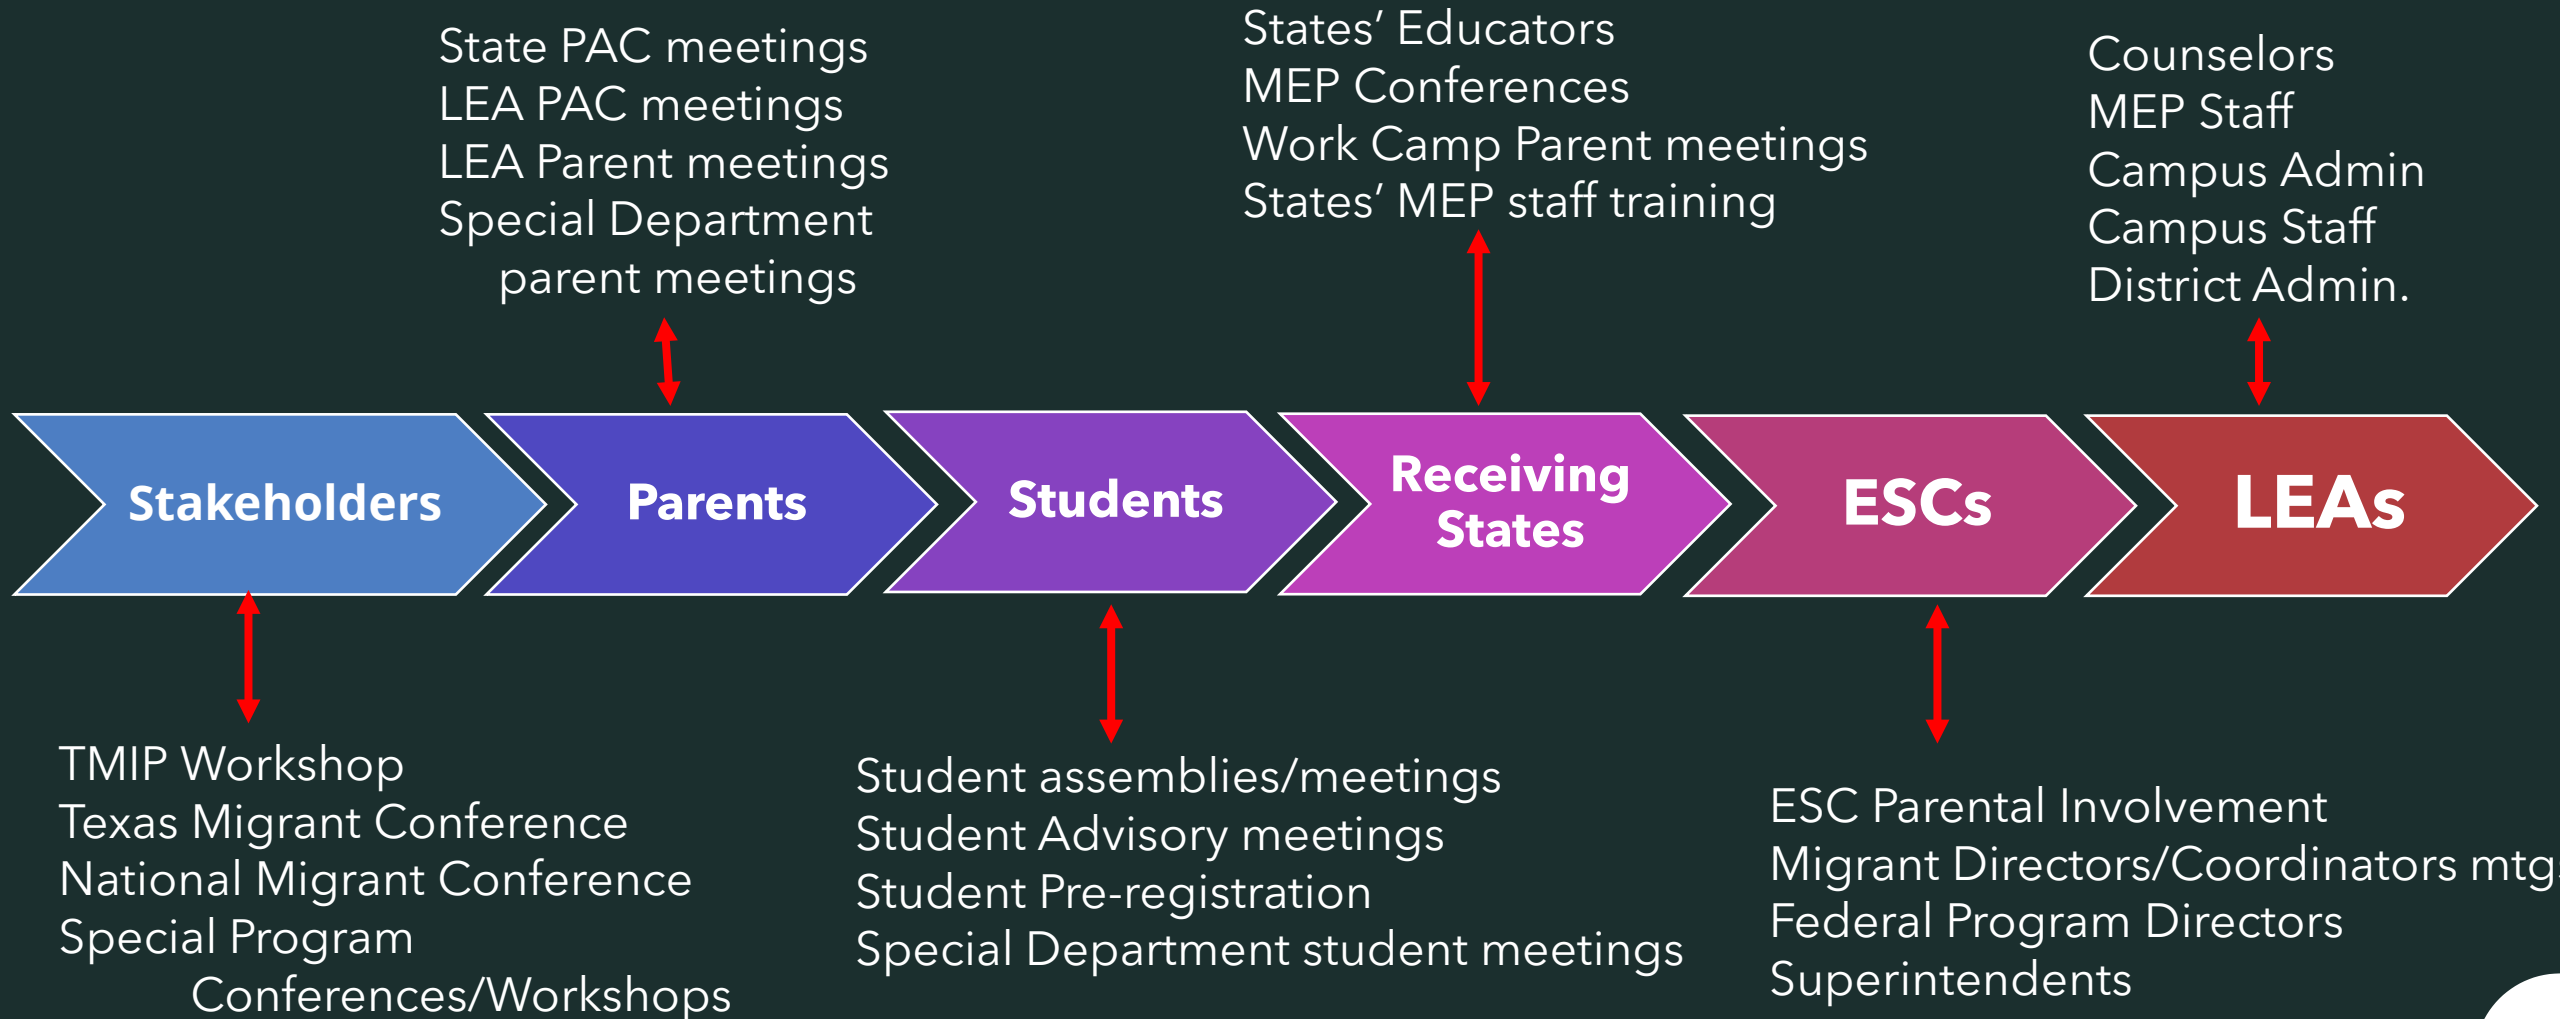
State PAC meetings
LEA PAC meetings
LEA Parent meetings
Special Department parent meetings

States' Educators
MEP Conferences
Work Camp Parent meetings
States' MEP staff training

Counselors
MEP Staff
Campus Admin
Campus Staff
District Admin.

Stakeholders

Parents

Students

Receiving States

ESCs

LEAs

TMIP Workshop
Texas Migrant Conference
National Migrant Conference
Special Program Conferences/Workshops

Student assemblies/meetings
Student Advisory meetings
Student Pre-registration
Special Department student meetings

ESC Parental Involvement
Migrant Directors/Coordinators mtg
Federal Program Directors
Superintendents